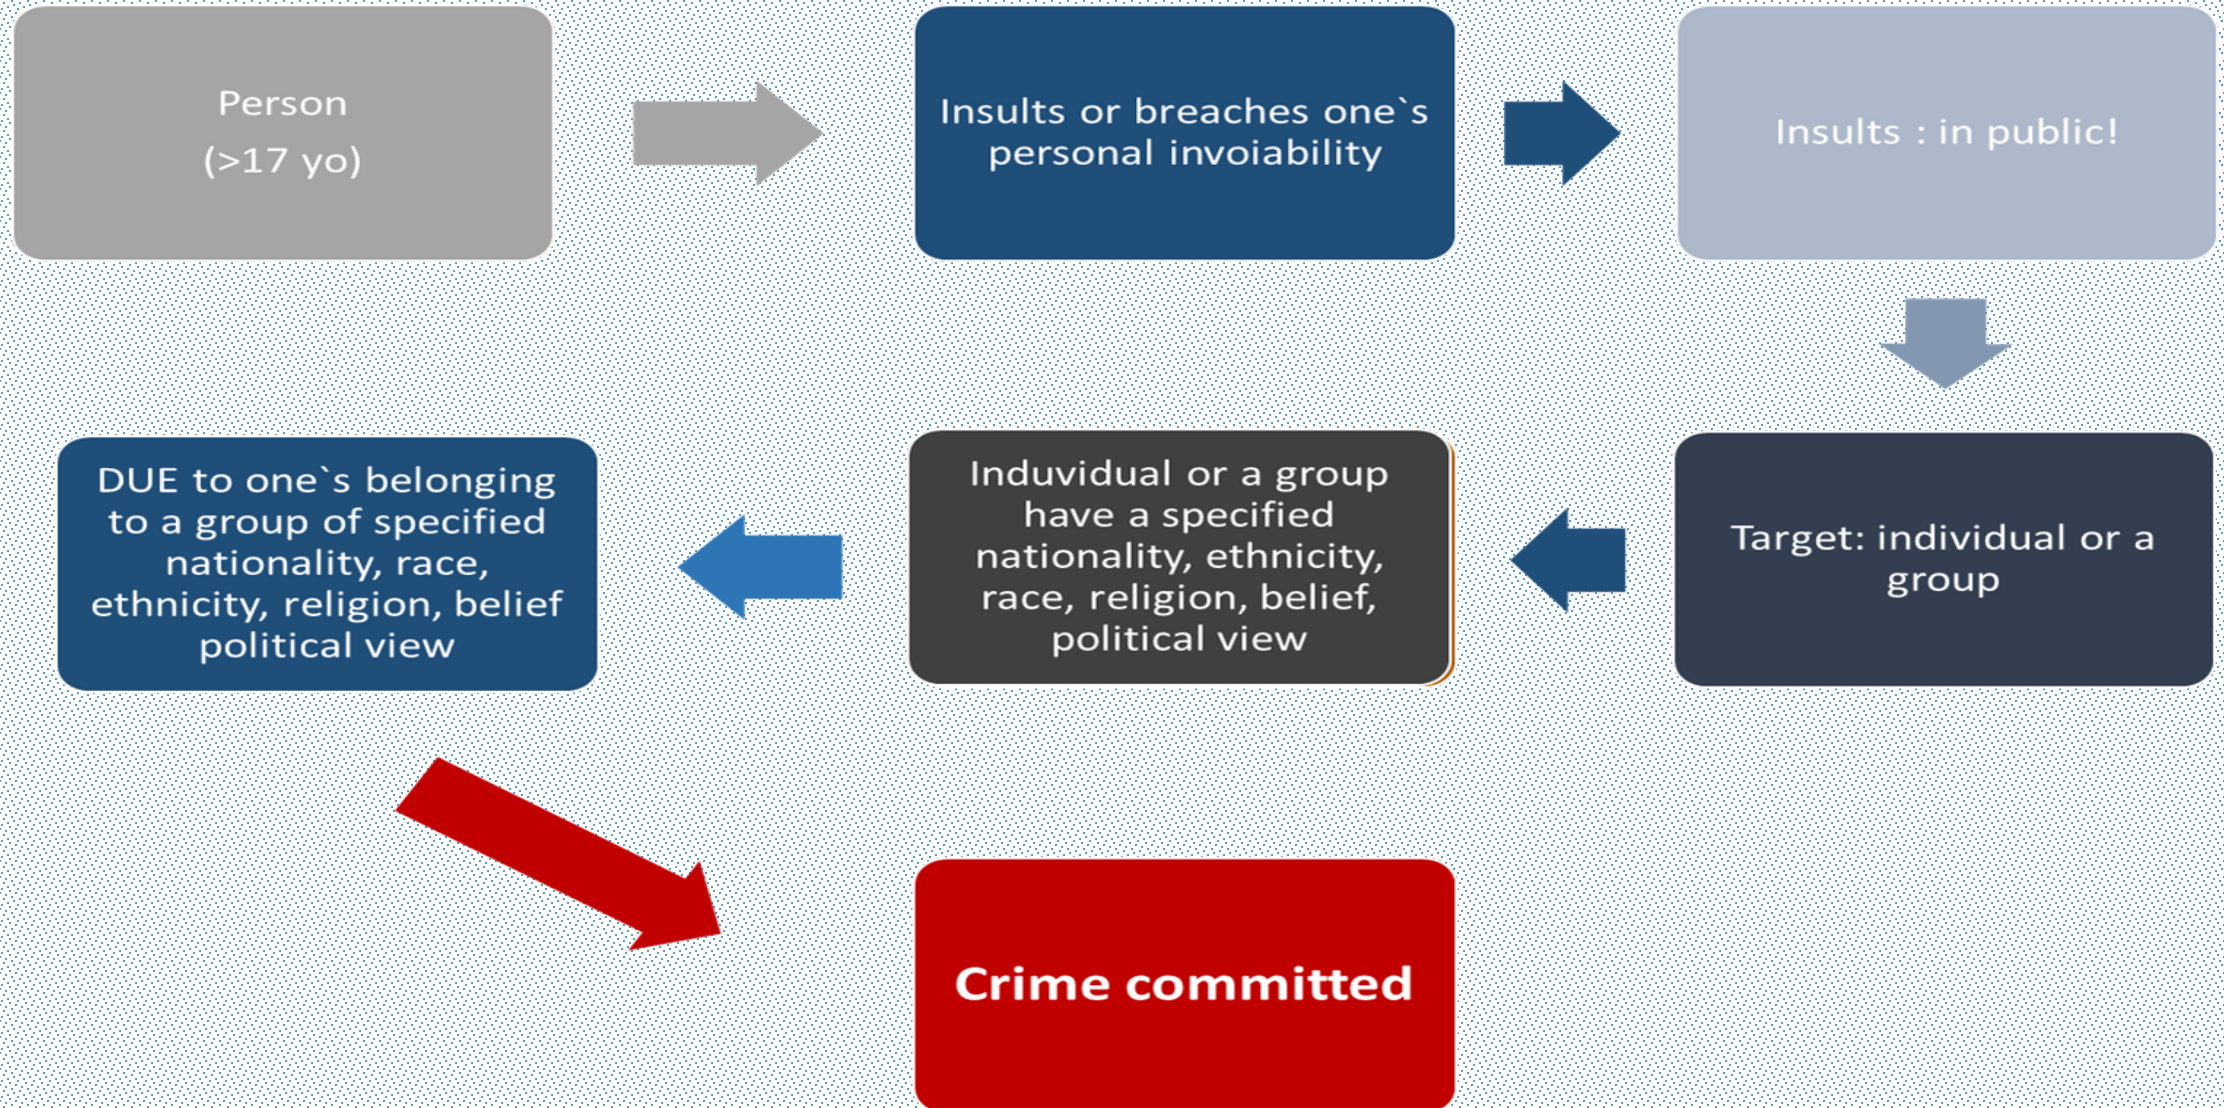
Person
(>17 yo)

Insults or breaches one`s personal invoiability

Insults : in public!

Target: individual or a group

Induvidual or a group have a specified nationality, ethnicity, race, religion, belief, political view

DUE to one`s belonging to a group of specified nationality, race, ethnicity, religion, belief political view

Crime committed